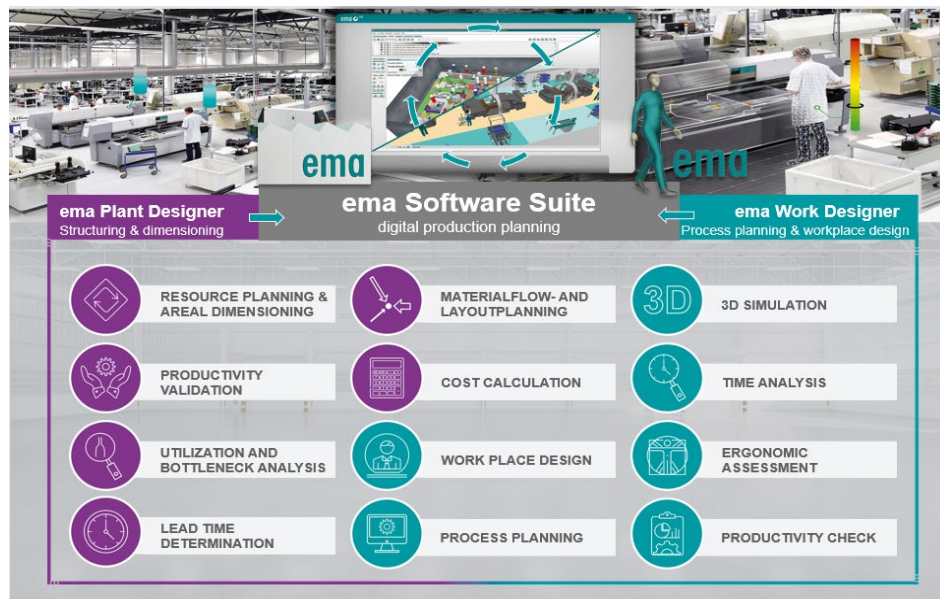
ema

ema

ema

ema Plant Designer
Structuring & dimensioning

ema Software Suite
digital production planning

ema Work Designer
Process planning & workplace design

RESOURCE PLANNING & AREAL DIMENSIONING

MATERIALFLOW- AND LAYOUTPLANNING

3D

3D SIMULATION

PRODUCTIVITY VALIDATION

COST CALCULATION

TIME ANALYSIS

UTILIZATION AND BOTTLENECK ANALYSIS

WORK PLACE DESIGN

ERGONOMIC ASSESSMENT

LEAD TIME DETERMINATION

PROCESS PLANNING

PRODUCTIVITY CHECK